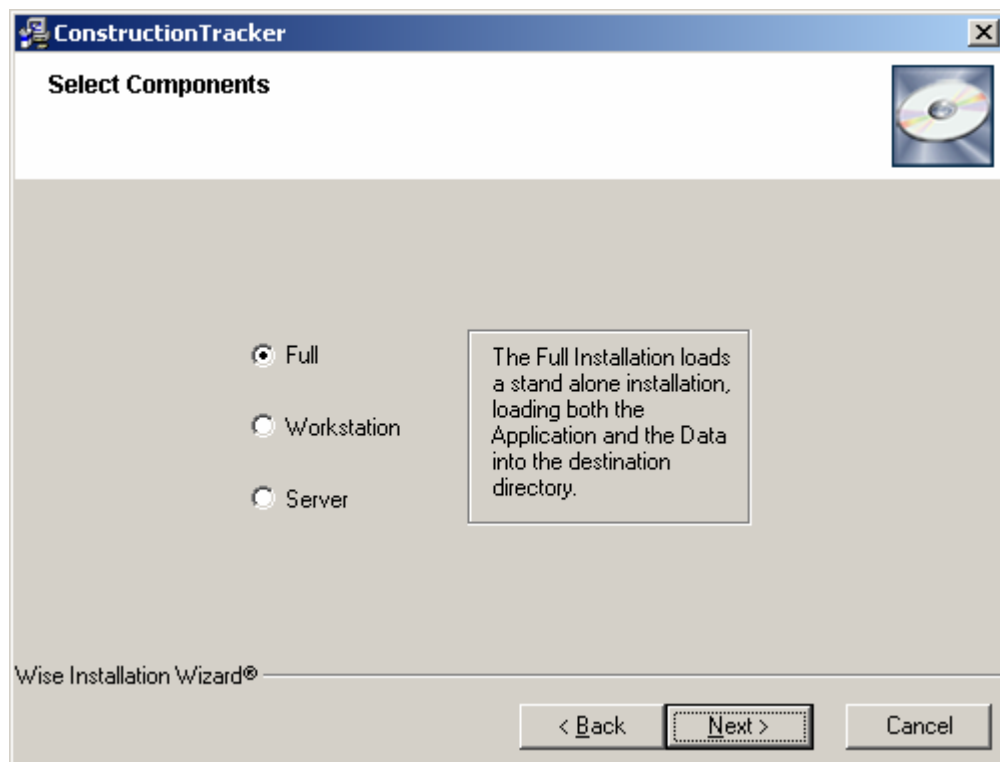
ConstructionTracker

Select Components

Full

Workstation

Server

The Full Installation loads a stand alone installation, loading both the Application and the Data into the destination directory.

Wise Installation Wizard®

< Back

Next >

Cancel